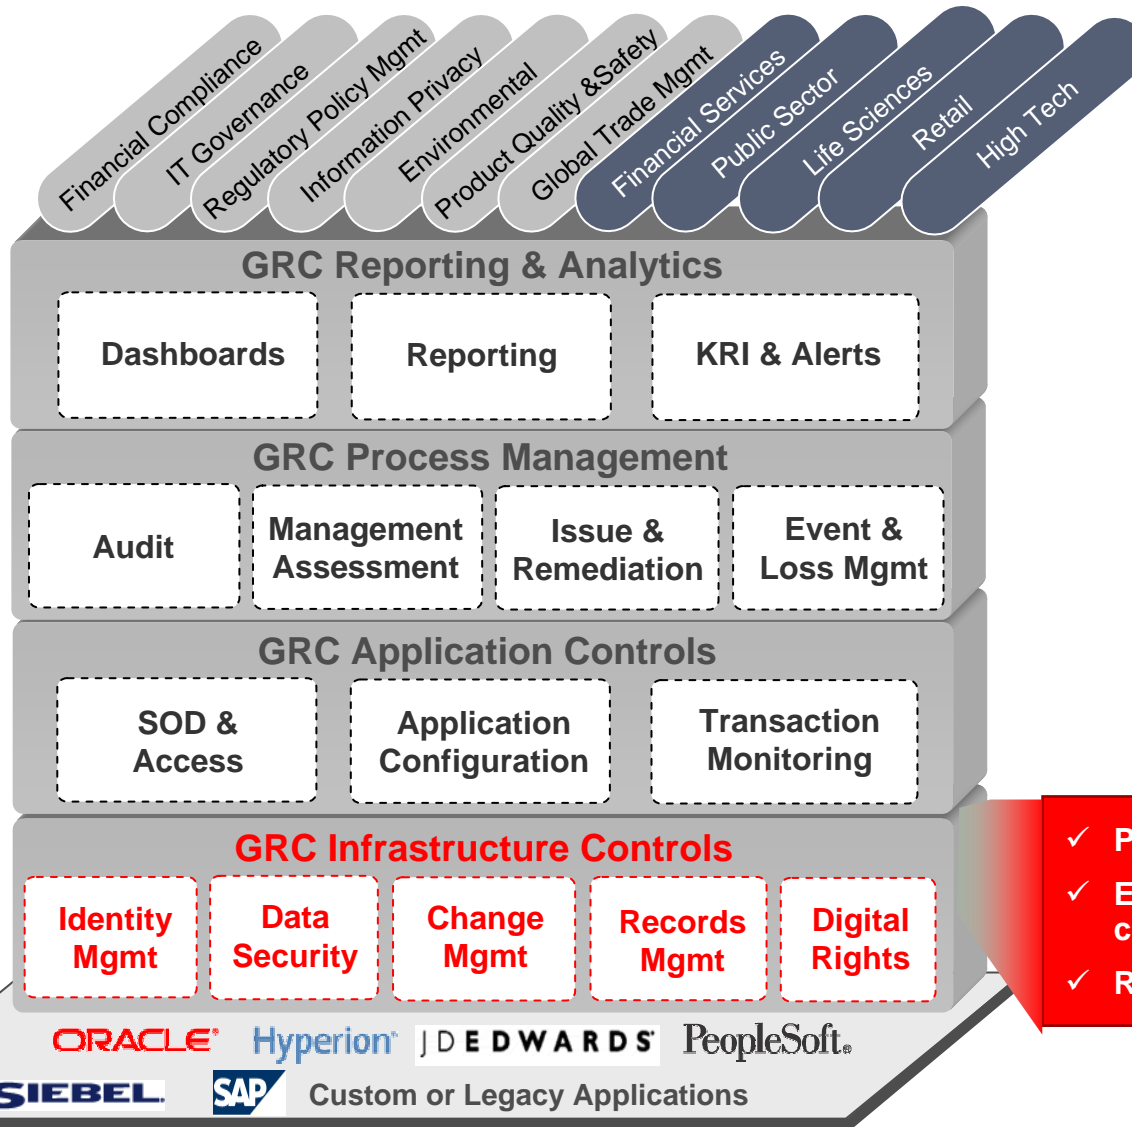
Financial Compliance
IT Governance
Regulatory Policy Mgmt
Information Privacy
Environmental
Product Quality &Safety
Global Trade Mgmt
Financial Services
Public Sector
Life Sciences
Retail
High Tech

GRC Reporting & Analytics

Dashboards

Reporting

KRI & Alerts

GRC Process Management

Audit

Management Assessment

Issue & Remediation

Event & Loss Mgmt

GRC Application Controls

SOD & Access

Application Configuration

Transaction Monitoring

GRC Infrastructure Controls

Identity Mgmt

Data Security

Change Mgmt

Records Mgmt

Digital Rights

✓ P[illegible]
✓ E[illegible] c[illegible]
✓ R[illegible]

ORACLE® Hyperion® JDEDWARDS® PeopleSoft®
SIEBEL SAP Custom or Legacy Applications